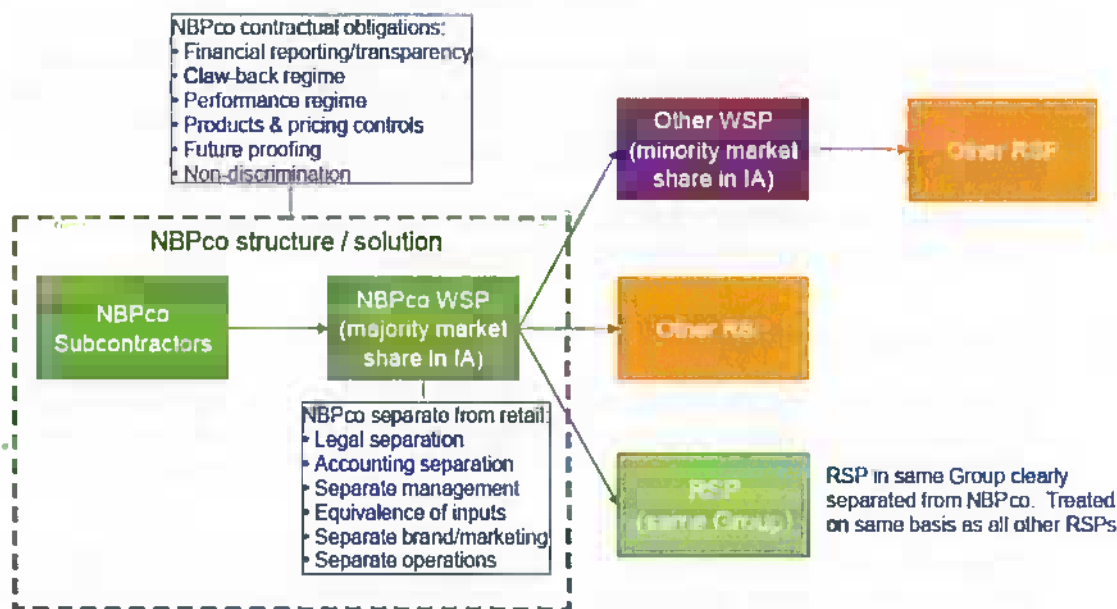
NBPco contractual obligations:
- Financial reporting/transparency
- Claw-back regime
- Performance regime
- Products & pricing controls
- Future proofing
- Non-discrimination

NBPco structure / solution

NBPco Subcontractors

NBPco WSP (majority market share in IA)

NBPco separate from retail:
- Legal separation
- Accounting separation
- Separate management
- Equivalence of inputs
- Separate brand/marketing
- Separate operations

Other WSP (minority market share in IA)

Other RSP

Other RSP

RSP (same Group)

RSP in same Group clearly separated from NBPco. Treated on same basis as all other RSPs